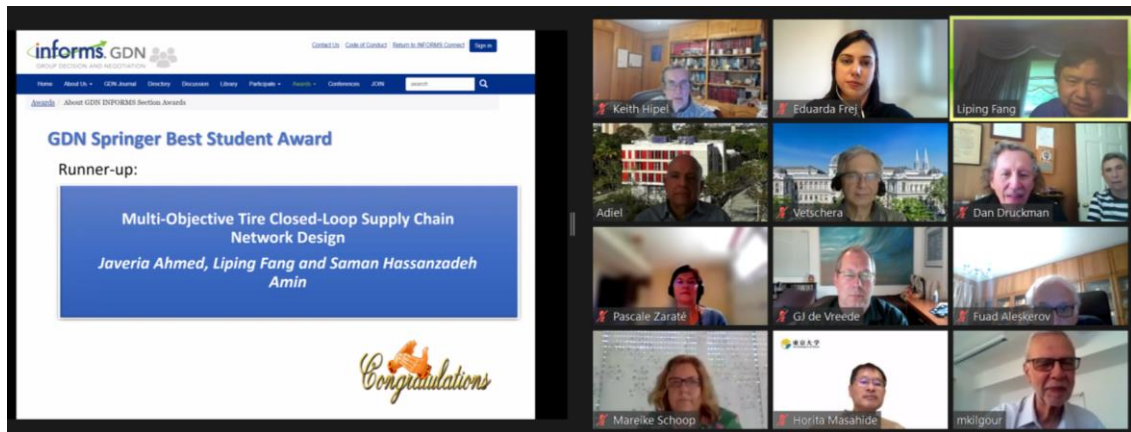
informs. GDN
GROUP DECISION AND NEGOTIATION

Contact Us | Code of Conduct | Return to INFORMS Connect | Sign in

Home | About Us | GDN Journal | Directory | Discussion | Library | Participate | Awards | Conferences | JOIN | search

Awards / About GDN INFORMS Section Awards

GDN Springer Best Student Award

Runner-up:

Multi-Objective Tire Closed-Loop Supply Chain Network Design

Javeria Ahmed, Liping Fang and Saman Hassanzadeh Amin

Congratulations

Keith Hipel
Eduarda Frej
Liping Fang
Adiel
Vetschera
Dan Druckman
Pascale Zaraté
GJ de Vreede
Fuad Aleskerov
Mareike Schoop
Horita Masahide
mkilgour